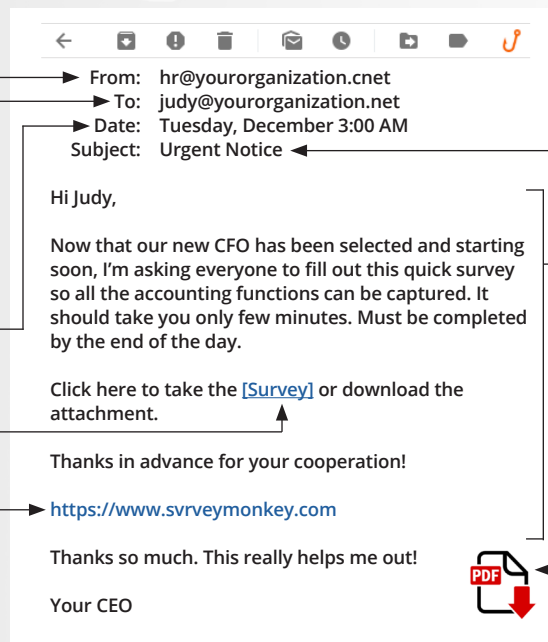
From: hr@yourorganization.cnet
To: judy@yourorganization.net
Date: Tuesday, December 3:00 AM
Subject: Urgent Notice

Hi Judy,

Now that our new CFO has been selected and starting soon, I'm asking everyone to fill out this quick survey so all the accounting functions can be captured. It should take you only few minutes. Must be completed by the end of the day.

Click here to take the [Survey] or download the attachment.

Thanks in advance for your cooperation!

https://www.svrveymonkey.com

Thanks so much. This really helps me out!

Your CEO

PDF